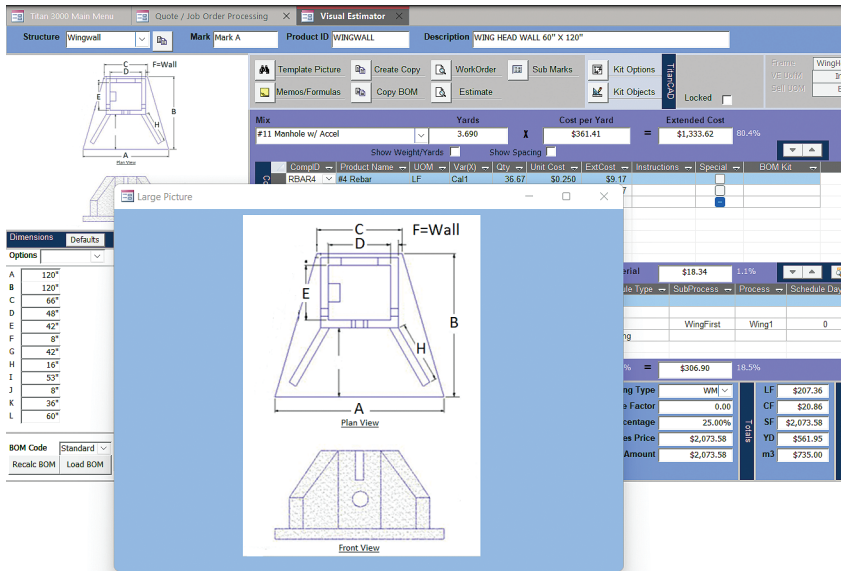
Titan 3000 Main Menu | Quote / Job Order Processing | Visual Estimator

Structure Wingwall | Mark Mark A | Product ID WINGWALL | Description WING HEAD WALL 60" X 120"

Template Picture | Create Copy | WorkOrder | Sub Marks | Kit Options | TitanCAD
Memos/Formulas | Copy BOM | Estimate | Kit Objects | Locked

Frame WingH
VE UOM
Sell UOM

Mix | Yards | Cost per Yard | Extended Cost
#11 Manhole w/ Accel | 3.690 | x | $361.41 | = | $1,333.62 | 80.4%

Show Weight/Yards | Show Spacing

| CompID | Product Name | UOM | Var(X) | Qty | Unit Cost | ExtCost | Instructions | Special | BOM Kit |
|---|---|---|---|---|---|---|---|---|---|
| RBAR4 | #4 Rebar | LF | Cal1 | 36.67 | $0.250 | $9.17 | | | |

Large Picture

C
D
F=Wall
E
B
H
A
Plan View

Front View

Dimensions | Defaults
Options

| A | 120" |
|---|---|
| B | 120" |
| C | 66" |
| D | 48" |
| E | 42" |
| F | 8" |
| G | 42" |
| H | 53" |
| I | 53" |
| J | 8" |
| K | 36" |
| L | 60" |

BOM Code Standard
Recalc BOM | Load BOM

erial | $18.34 | 1.1%

ule Type | SubProcess | Process | Schedule Day
| WingFirst | Wing1 | 0
ng

% | = | $306.90 | 18.5%

ng Type | WM
e Factor | 0.00
centage | 25.00%
es Price | $2,073.58
Amount | $2,073.58

Totals
LF | $207.36
CF | $20.86
SF | $2,073.58
YD | $561.95
m3 | $735.00